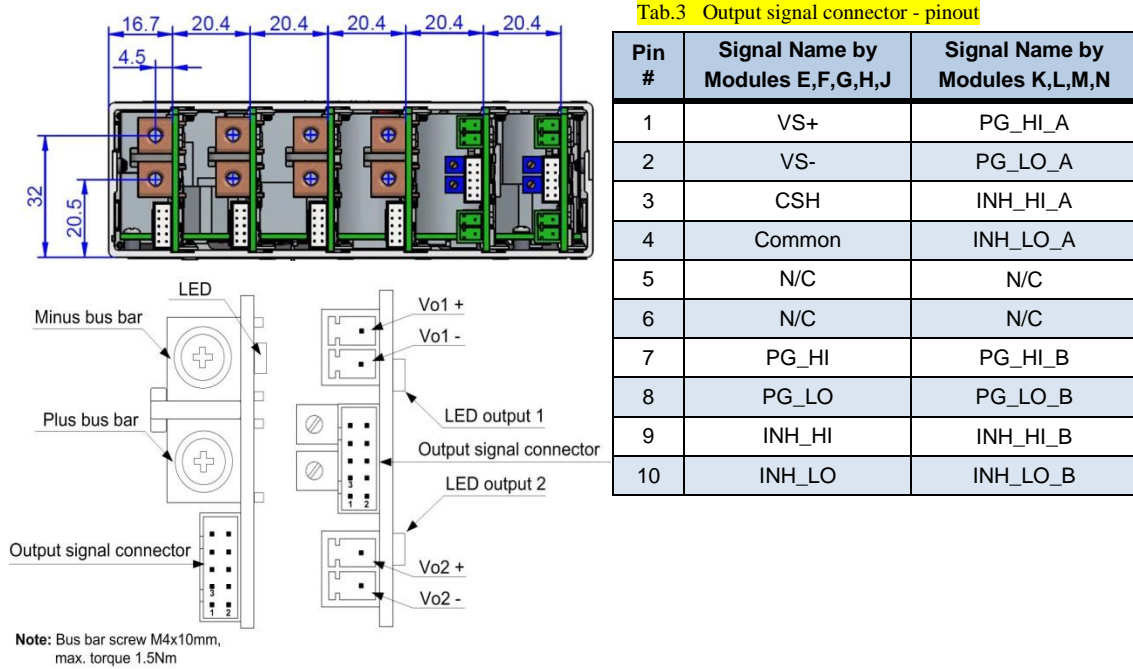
16.7
20.4
20.4
20.4
20.4
20.4
4.5
32
20.5

LED
Minus bus bar
Plus bus bar
Output signal connector
Vo1 +
Vo1 -
LED output 1
Output signal connector
LED output 2
Vo2 +
Vo2 -
3
1 2
3
1 2

Note: Bus bar screw M4x10mm, max. torque 1.5Nm

Tab.3 Output signal connector - pinout

| Pin # | Signal Name by Modules E,F,G,H,J | Signal Name by Modules K,L,M,N |
|---|---|---|
| 1 | VS+ | PG_HI_A |
| 2 | VS- | PG_LO_A |
| 3 | CSH | INH_HI_A |
| 4 | Common | INH_LO_A |
| 5 | N/C | N/C |
| 6 | N/C | N/C |
| 7 | PG_HI | PG_HI_B |
| 8 | PG_LO | PG_LO_B |
| 9 | INH_HI | INH_HI_B |
| 10 | INH_LO | INH_LO_B |